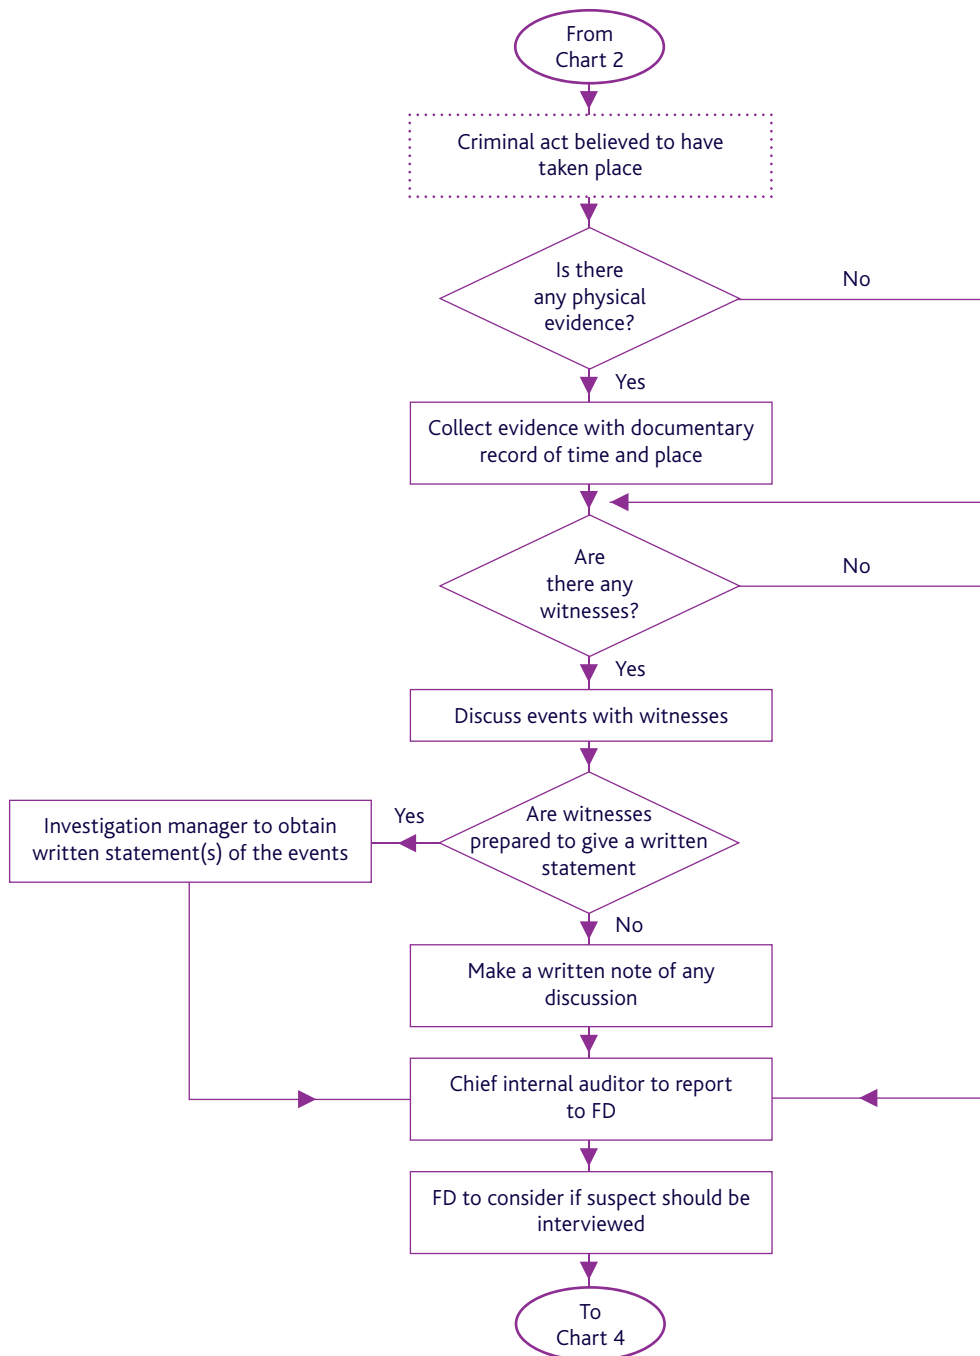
From Chart 2

Criminal act believed to have taken place

Is there any physical evidence?

No

Yes

Collect evidence with documentary record of time and place

Are there any witnesses?

No

Yes

Discuss events with witnesses

Investigation manager to obtain written statement(s) of the events

Yes

Are witnesses prepared to give a written statement

No

Make a written note of any discussion

Chief internal auditor to report to FD

FD to consider if suspect should be interviewed

To Chart 4